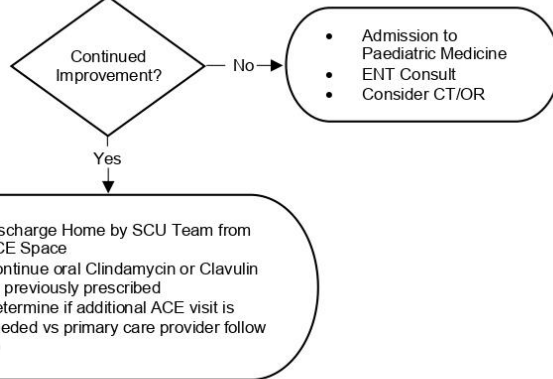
Continued Improvement?

No

- Admission to Paediatric Medicine
- ENT Consult
- Consider CT/OR

Yes

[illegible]scharge Home by SCU Team from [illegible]CE Space
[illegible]ontinue oral Clindamycin or Clavulin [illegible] previously prescribed
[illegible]etermine if additional ACE visit is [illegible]eded vs primary care provider follow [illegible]